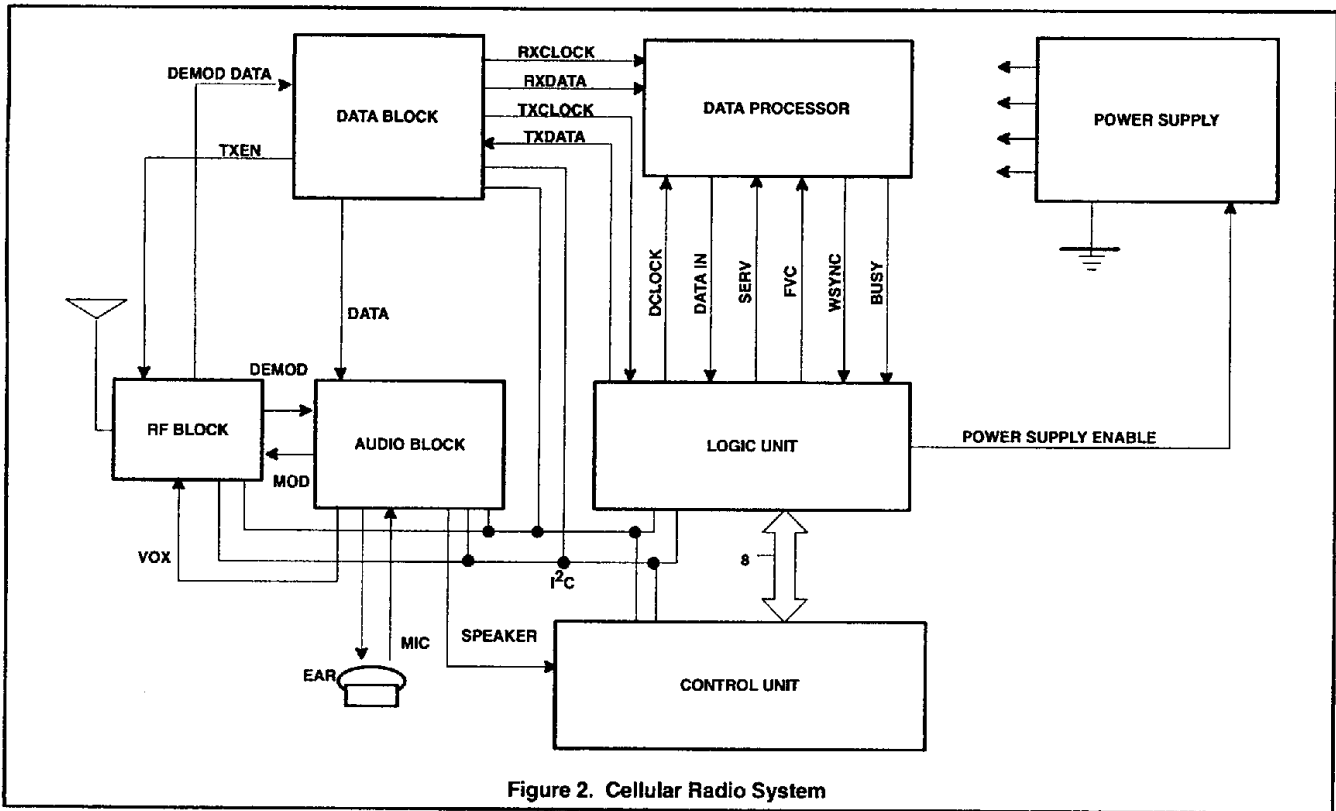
DEMOD DATA

DATA BLOCK

RXCLOCK

RXDATA

TXCLOCK

TXDATA

DATA PROCESSOR

POWER SUPPLY

TXEN

DCLOCK

DATA IN

SERV

FVC

WSYNC

BUSY

DATA

DEMOD

RF BLOCK

AUDIO BLOCK

MOD

LOGIC UNIT

POWER SUPPLY ENABLE

VOX

$I^2C$

8

SPEAKER

MIC

EAR

CONTROL UNIT

Figure 2. Cellular Radio System